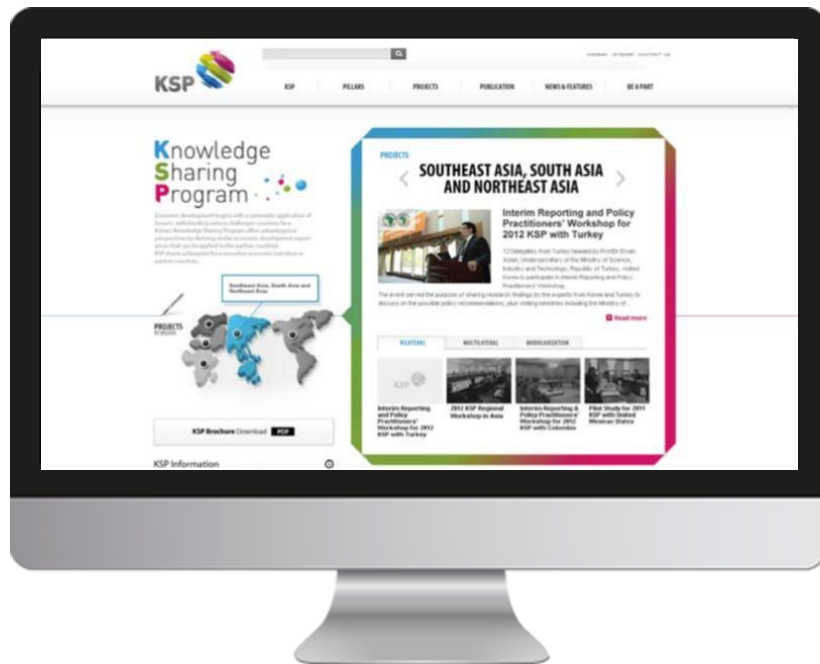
KSP

KSP PILLARS PROJECTS PUBLICATION NEWS & FEATURES BE A PART

Knowledge Sharing Program

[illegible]

Southeast Asia, South Asia and Northeast Asia

PROJECTS

PROJECTS

SOUTHEAST ASIA, SOUTH ASIA AND NORTHEAST ASIA

Interim Reporting and Policy Practitioners' Workshop for 2012 KSP with Turkey

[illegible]

Read more

BILATERAL MULTILATERAL MODULARIZATION

Interim Reporting and Policy Practitioners' Workshop for 2012 KSP with Turkey

2012 KSP Regional Workshop in Asia

Interim Reporting & Policy Practitioners' Workshop for 2012 KSP with Colombia

Pilot Study for 2011 KSP with United Mexican States

KSP Brochure Download PDF

KSP Information